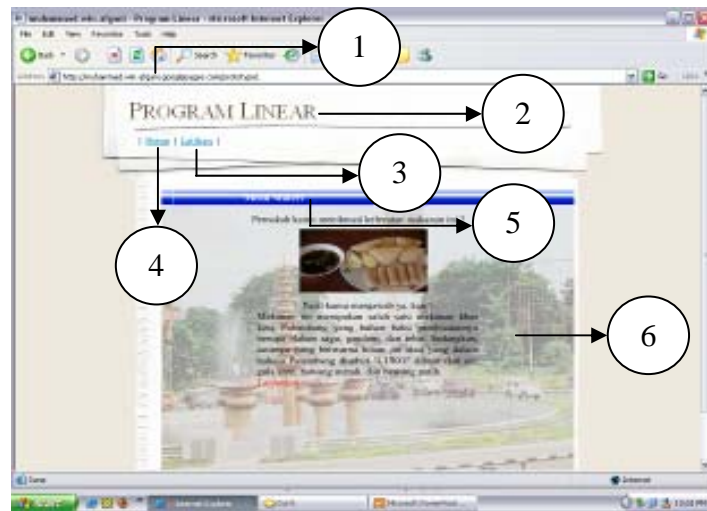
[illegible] - Program Linear - Microsoft Internet Explorer

File Edit View Favorites Tools Help

Back Search Favorites

Address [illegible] Go Links

1

PROGRAM LINEAR

2

| Home | Latihan |

3

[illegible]

5

Pernahkah kamu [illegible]

4

6

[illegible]

Done Internet

start Internet Explorer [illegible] Microsoft PowerPoint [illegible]